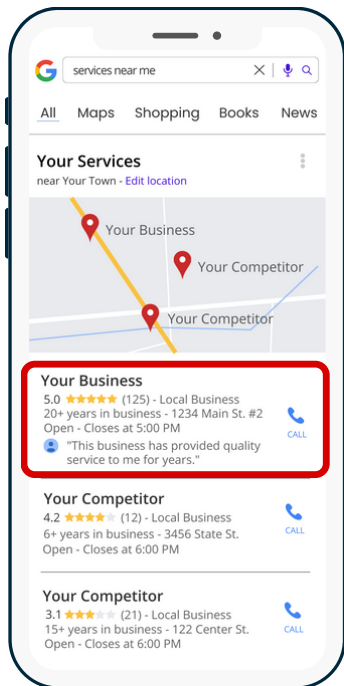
services near me

All Maps Shopping Books News

Your Services
near Your Town - Edit location

Your Business
Your Competitor
Your Competitor

Your Business
5.0 ★★★★★ (125) - Local Business
20+ years in business - 1234 Main St. #2
Open - Closes at 5:00 PM
"This business has provided quality service to me for years."
CALL

Your Competitor
4.2 ★★★★ (12) - Local Business
6+ years in business - 3456 State St.
Open - Closes at 6:00 PM
CALL

Your Competitor
3.1 ★★★ (21) - Local Business
15+ years in business - 122 Center St.
Open - Closes at 6:00 PM
CALL